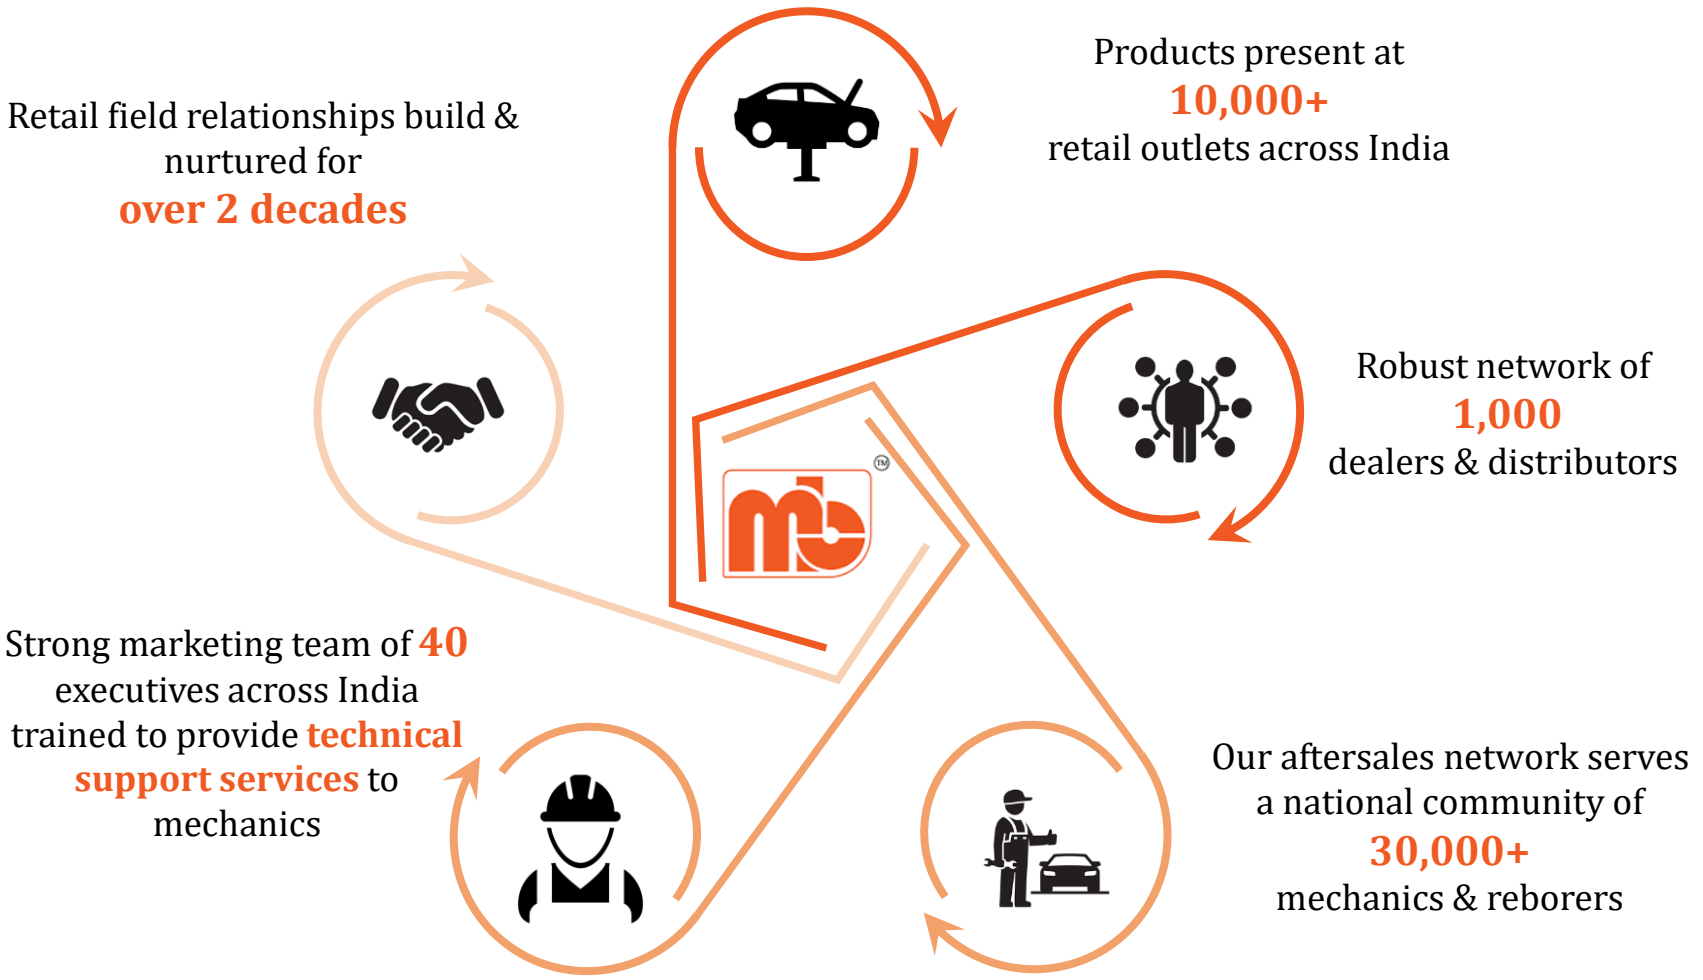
Retail field relationships build & nurtured for
over 2 decades

Products present at
10,000+
retail outlets across India

Robust network of
1,000
dealers & distributors

mb™

Strong marketing team of 40 executives across India trained to provide technical support services to mechanics

Our aftersales network serves a national community of
30,000+
mechanics & reborers